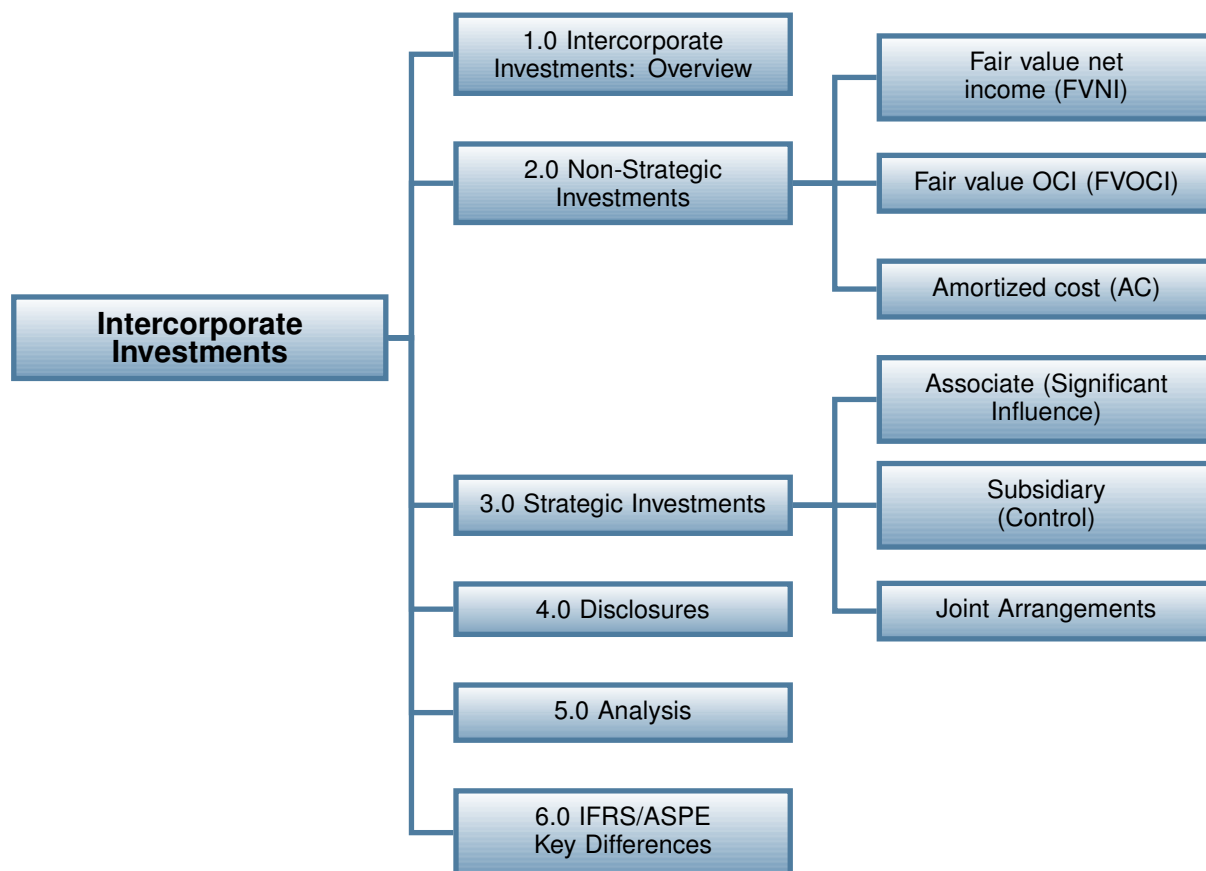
Intercorporate Investments

1.0 Intercorporate Investments: Overview

2.0 Non-Strategic Investments

Fair value net income (FVNI)

Fair value OCI (FVOCI)

Amortized cost (AC)

3.0 Strategic Investments

Associate (Significant Influence)

Subsidiary (Control)

Joint Arrangements

4.0 Disclosures

5.0 Analysis

6.0 IFRS/ASPE Key Differences